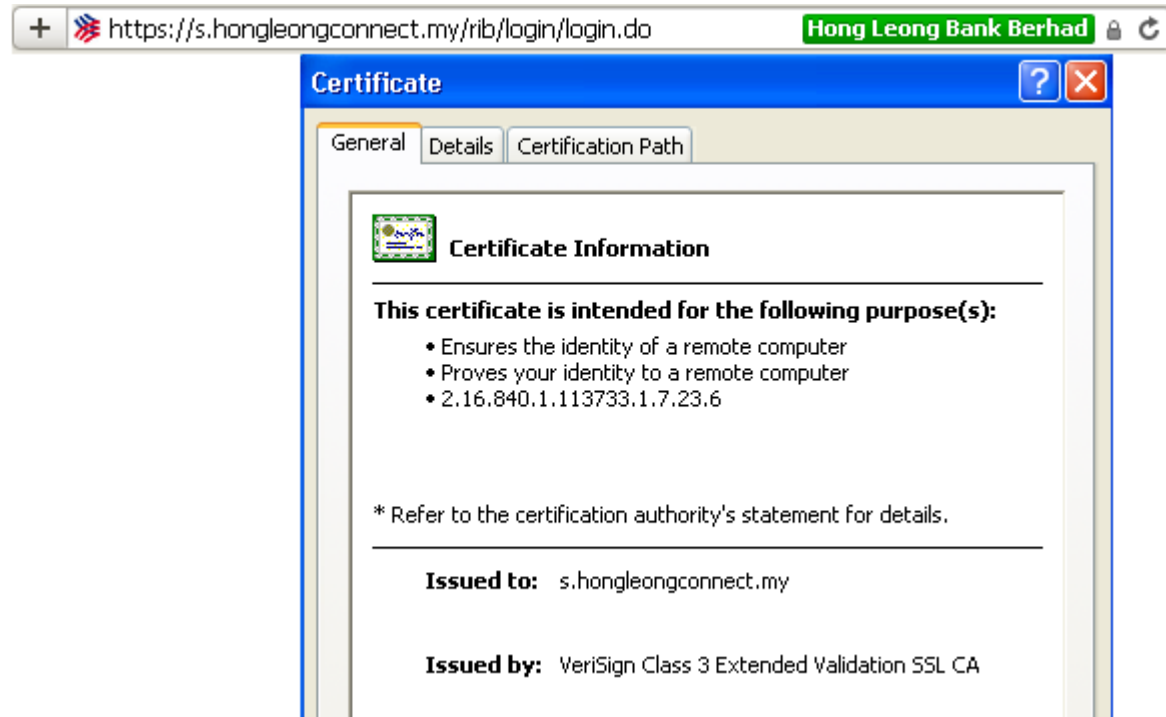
+ https://s.hongleongconnect.my/rib/login/login.do Hong Leong Bank Berhad

Certificate ? X

General | Details | Certification Path

Certificate Information

This certificate is intended for the following purpose(s):

• Ensures the identity of a remote computer
• Proves your identity to a remote computer
• 2.16.840.1.113733.1.7.23.6

* Refer to the certification authority's statement for details.

Issued to: s.hongleongconnect.my

Issued by: VeriSign Class 3 Extended Validation SSL CA